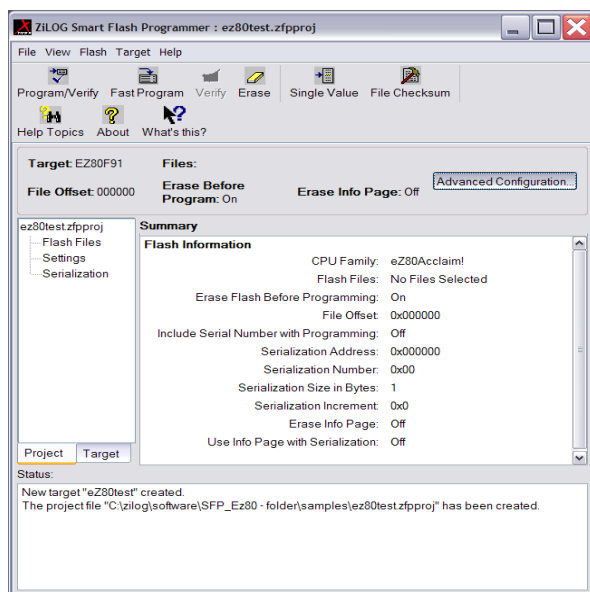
ZiLOG Smart Flash Programmer : ez80test.zfpproj

File View Flash Target Help

Program/Verify Fast Program Verify Erase Single Value File Checksum

Help Topics About What's this?

Target: EZ80F91 Files:

File Offset: 000000 Erase Before Program: On Erase Info Page: Off Advanced Configuration...

ez80test.zfpproj
Flash Files
Settings
Serialization

Project Target

Summary

Flash Information

| | |
|---|---|
| CPU Family: | eZ80Acclaim! |
| Flash Files: | No Files Selected |
| Erase Flash Before Programming: | On |
| File Offset: | 0x000000 |
| Include Serial Number with Programming: | Off |
| Serialization Address: | 0x000000 |
| Serialization Number: | 0x00 |
| Serialization Size in Bytes: | 1 |
| Serialization Increment: | 0x0 |
| Erase Info Page: | Off |
| Use Info Page with Serialization: | Off |

Status:

New target "eZ80test" created.
The project file "C:\zilog\software\SFP_Ez80 - folder\samples\ez80test.zfpproj" has been created.